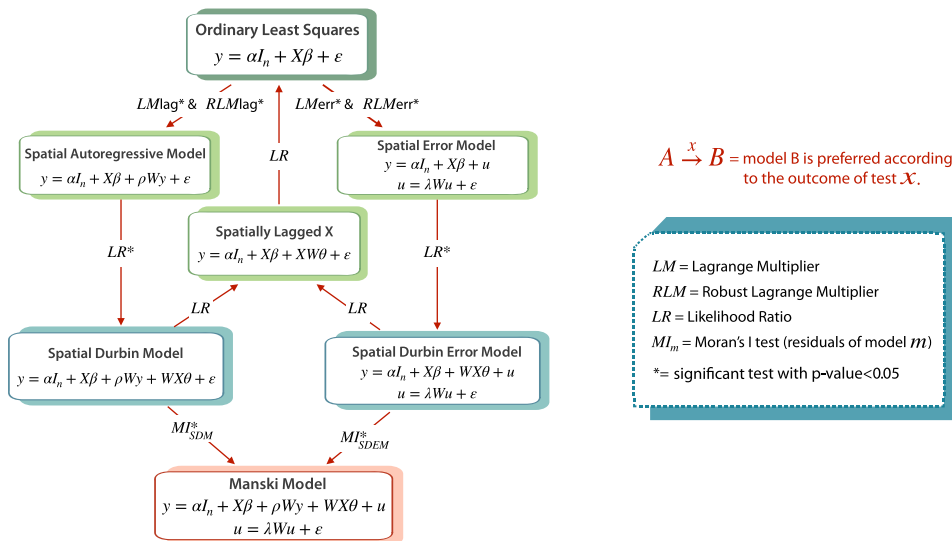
Ordinary Least Squares
$y = \alpha I_n + X\beta + \varepsilon$

$LM$lag* & $RLM$lag*

$LM$err* & $RLM$err*

Spatial Autoregressive Model
$y = \alpha I_n + X\beta + \rho Wy + \varepsilon$

$LR$

Spatial Error Model
$y = \alpha I_n + X\beta + u$
$u = \lambda Wu + \varepsilon$

$LR^*$

Spatially Lagged X
$y = \alpha I_n + X\beta + XW\theta + \varepsilon$

$LR^*$

$LR$

$LR$

Spatial Durbin Model
$y = \alpha I_n + X\beta + \rho Wy + WX\theta + \varepsilon$

Spatial Durbin Error Model
$y = \alpha I_n + X\beta + WX\theta + u$
$u = \lambda Wu + \varepsilon$

$MI^*_{SDM}$

$MI^*_{SDEM}$

Manski Model
$y = \alpha I_n + X\beta + \rho Wy + WX\theta + u$
$u = \lambda Wu + \varepsilon$

$A \xrightarrow{x} B$ = model B is preferred according to the outcome of test $x$.

$LM$ = Lagrange Multiplier
$RLM$ = Robust Lagrange Multiplier
$LR$ = Likelihood Ratio
$MI_m$ = Moran's I test (residuals of model $m$)
*= significant test with p-value<0.05